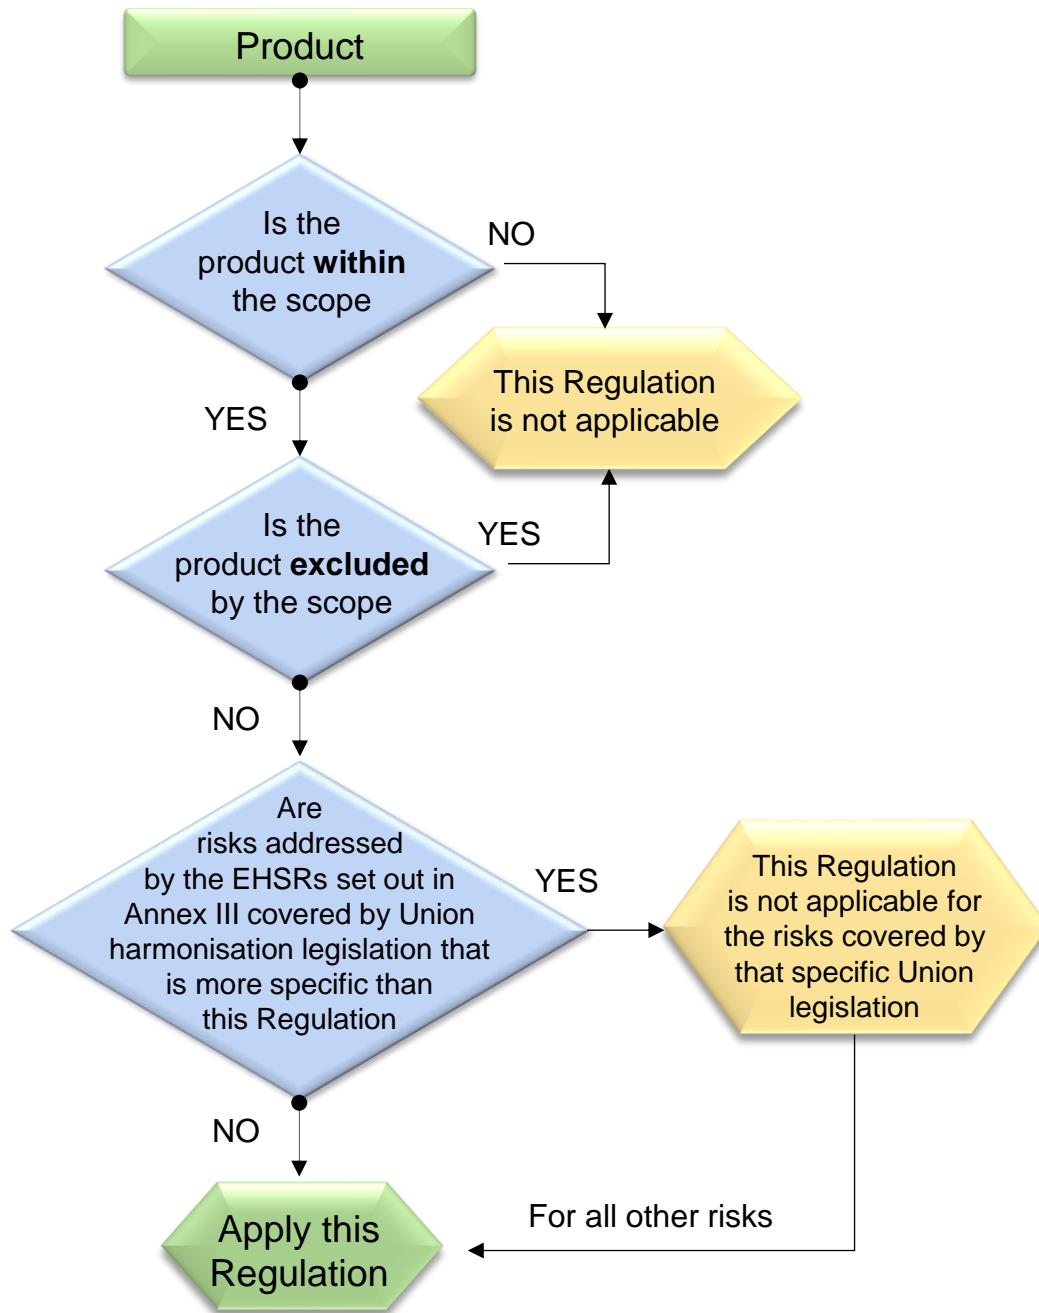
Product

Is the product **within** the scope

NO

This Regulation is not applicable

YES

Is the product **excluded** by the scope

YES

NO

Are risks addressed by the EHSRs set out in Annex III covered by Union harmonisation legislation that is more specific than this Regulation

YES

This Regulation is not applicable for the risks covered by that specific Union legislation

NO

Apply this Regulation

For all other risks